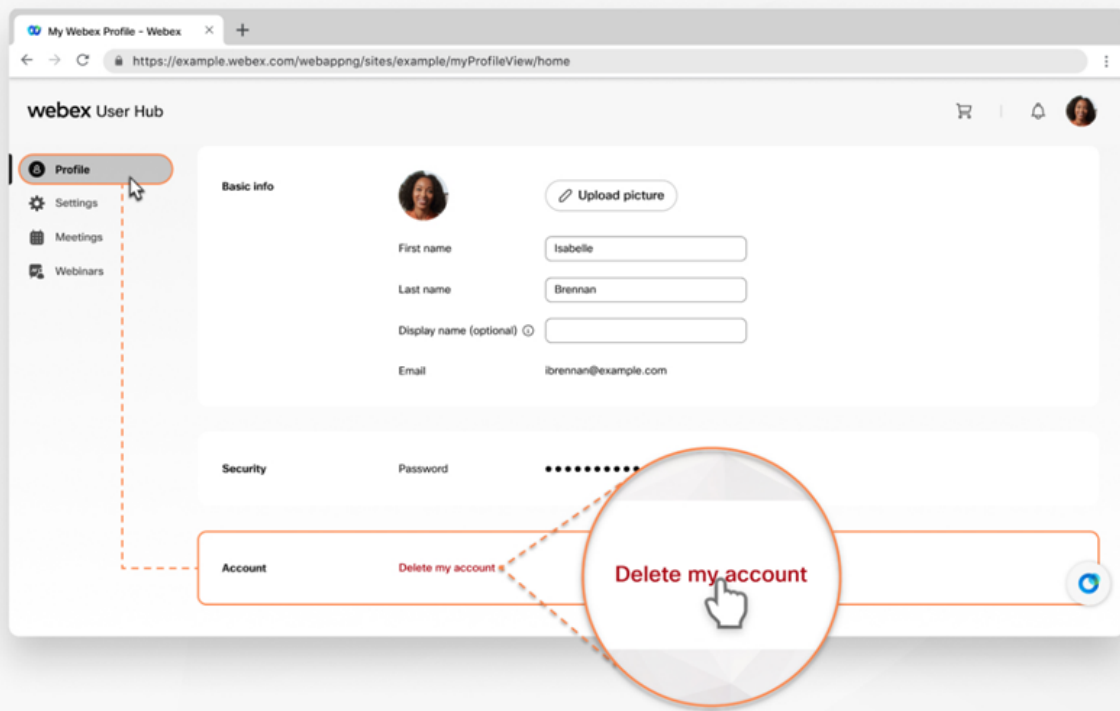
My Webex Profile - Webex
https://example.webex.com/webappng/sites/example/myProfileView/home

webex User Hub

Profile
Settings
Meetings
Webinars

Basic info
Upload picture
First name
Isabelle
Last name
Brennan
Display name (optional)
Email
ibrennan@example.com

Security
Password
••••••••••

Account
Delete my account

Delete my account